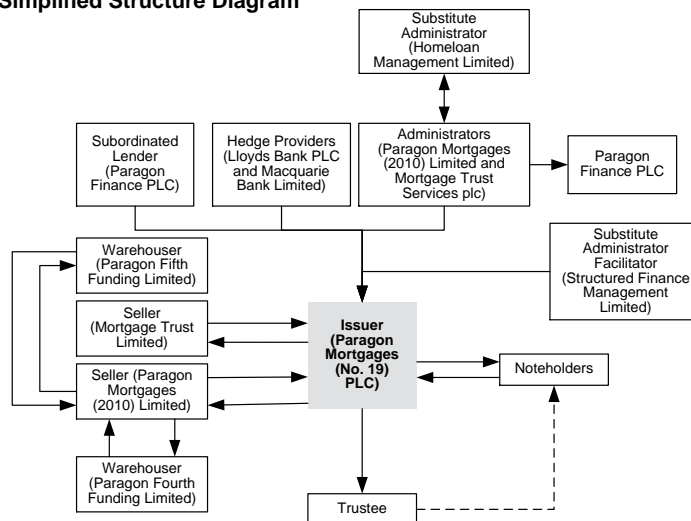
Simplified Structure Diagram

Substitute Administrator (Homeloan Management Limited)

Subordinated Lender (Paragon Finance PLC)

Hedge Providers (Lloyds Bank PLC and Macquarie Bank Limited)

Administrators (Paragon Mortgages (2010) Limited and Mortgage Trust Services plc)

Paragon Finance PLC

Warehouser (Paragon Fifth Funding Limited)

Substitute Administrator Facilitator (Structured Finance Management Limited)

Seller (Mortgage Trust Limited)

Issuer (Paragon Mortgages (No. 19) PLC)

Noteholders

Seller (Paragon Mortgages (2010) Limited)

Warehouser (Paragon Fourth Funding Limited)

Trustee